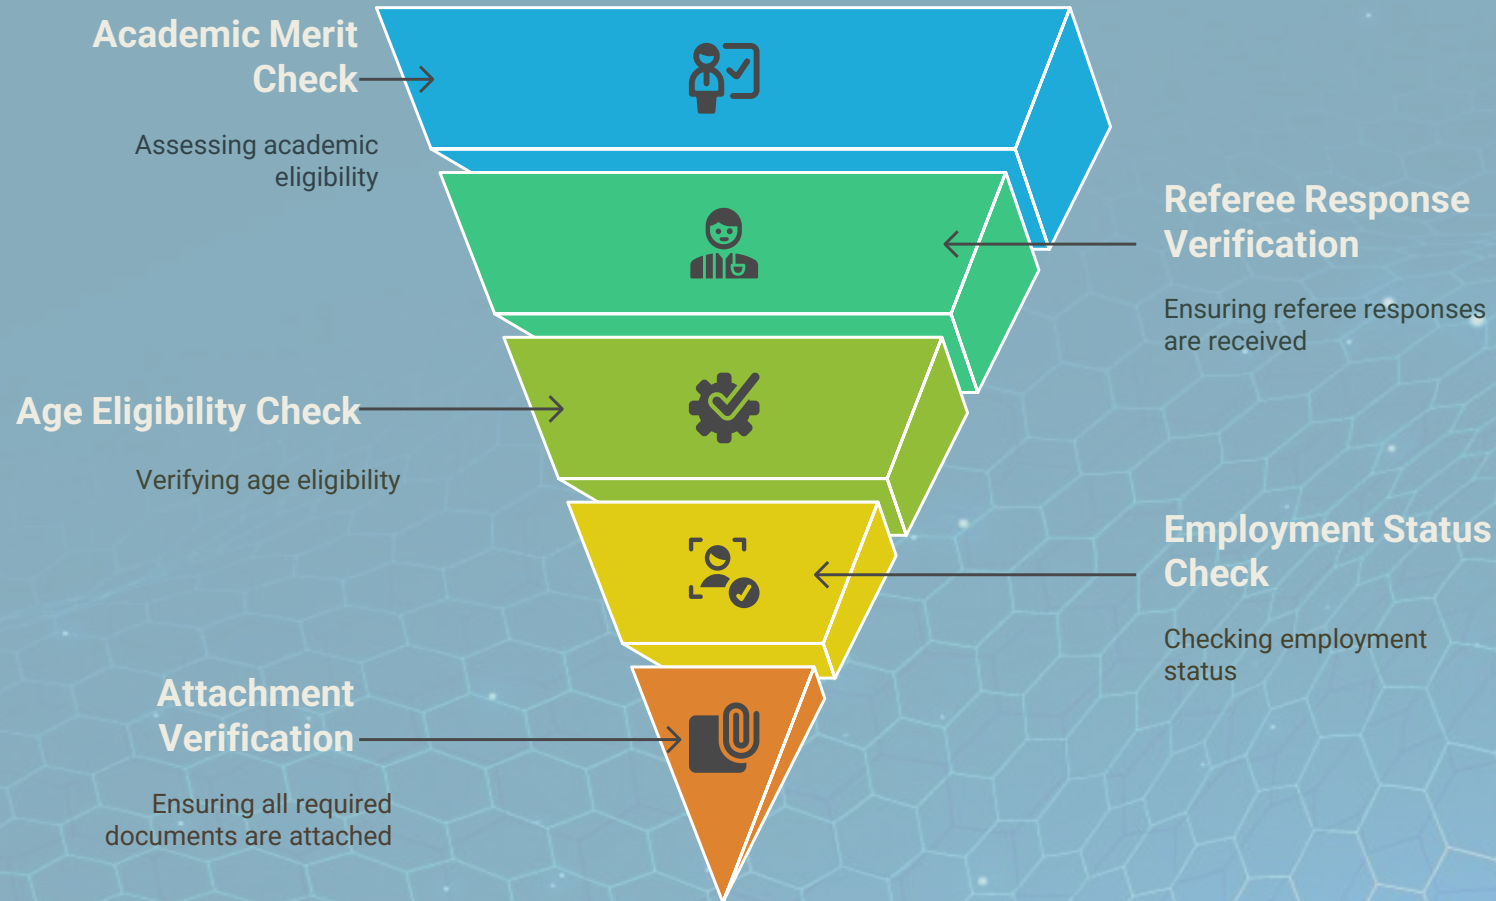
Academic Merit Check

Assessing academic eligibility

Referee Response Verification

Ensuring referee responses are received

Age Eligibility Check

Verifying age eligibility

Employment Status Check

Checking employment status

Attachment Verification

Ensuring all required documents are attached